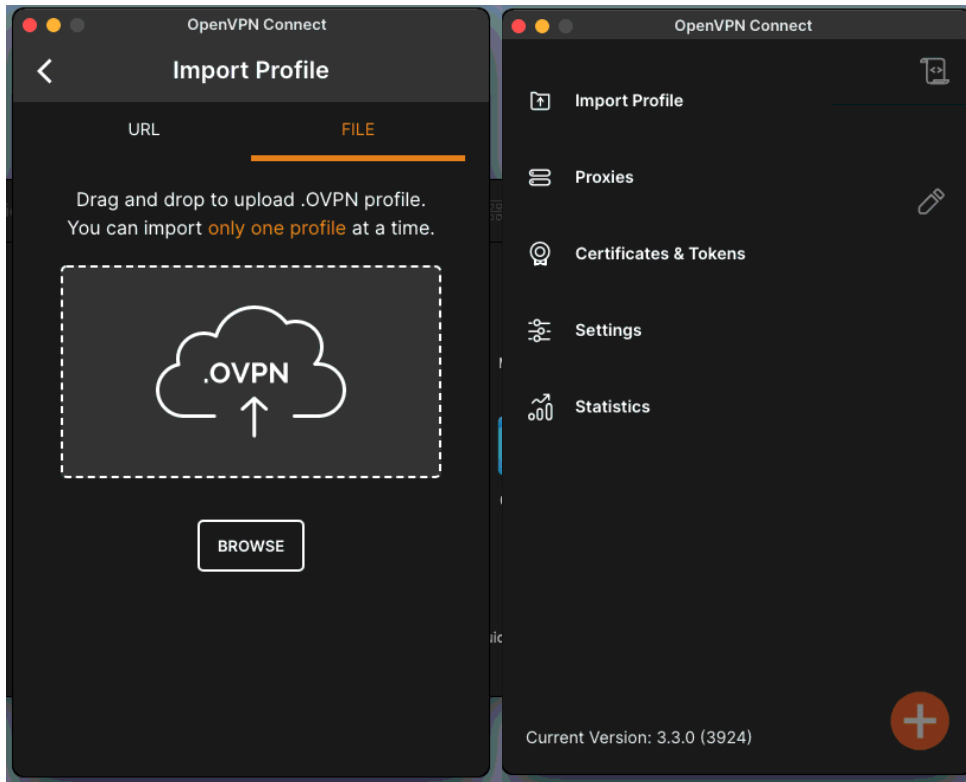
OpenVPN Connect

Import Profile

URL

FILE

Drag and drop to upload .OVPN profile.
You can import only one profile at a time.

.OVPN

BROWSE

OpenVPN Connect

Import Profile

Proxies

Certificates & Tokens

Settings

Statistics

Current Version: 3.3.0 (3924)